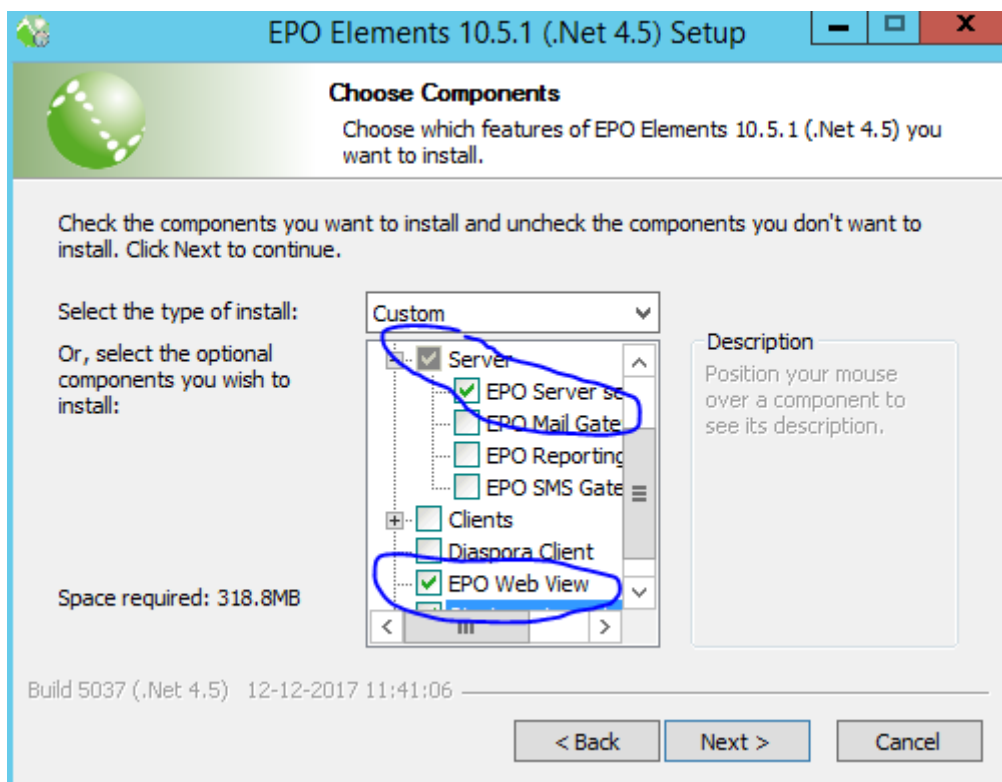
EPO Elements 10.5.1 (.Net 4.5) Setup

Choose Components

Choose which features of EPO Elements 10.5.1 (.Net 4.5) you want to install.

Check the components you want to install and uncheck the components you don't want to install. Click Next to continue.

Select the type of install:

Custom

Or, select the optional components you wish to install:

Server
EPO Server se
EPO Mail Gate
EPO Reporting
EPO SMS Gate
Clients
Diaspora Client
EPO Web View

Description

Position your mouse over a component to see its description.

Space required: 318.8MB

Build 5037 (.Net 4.5) 12-12-2017 11:41:06

< Back

Next >

Cancel